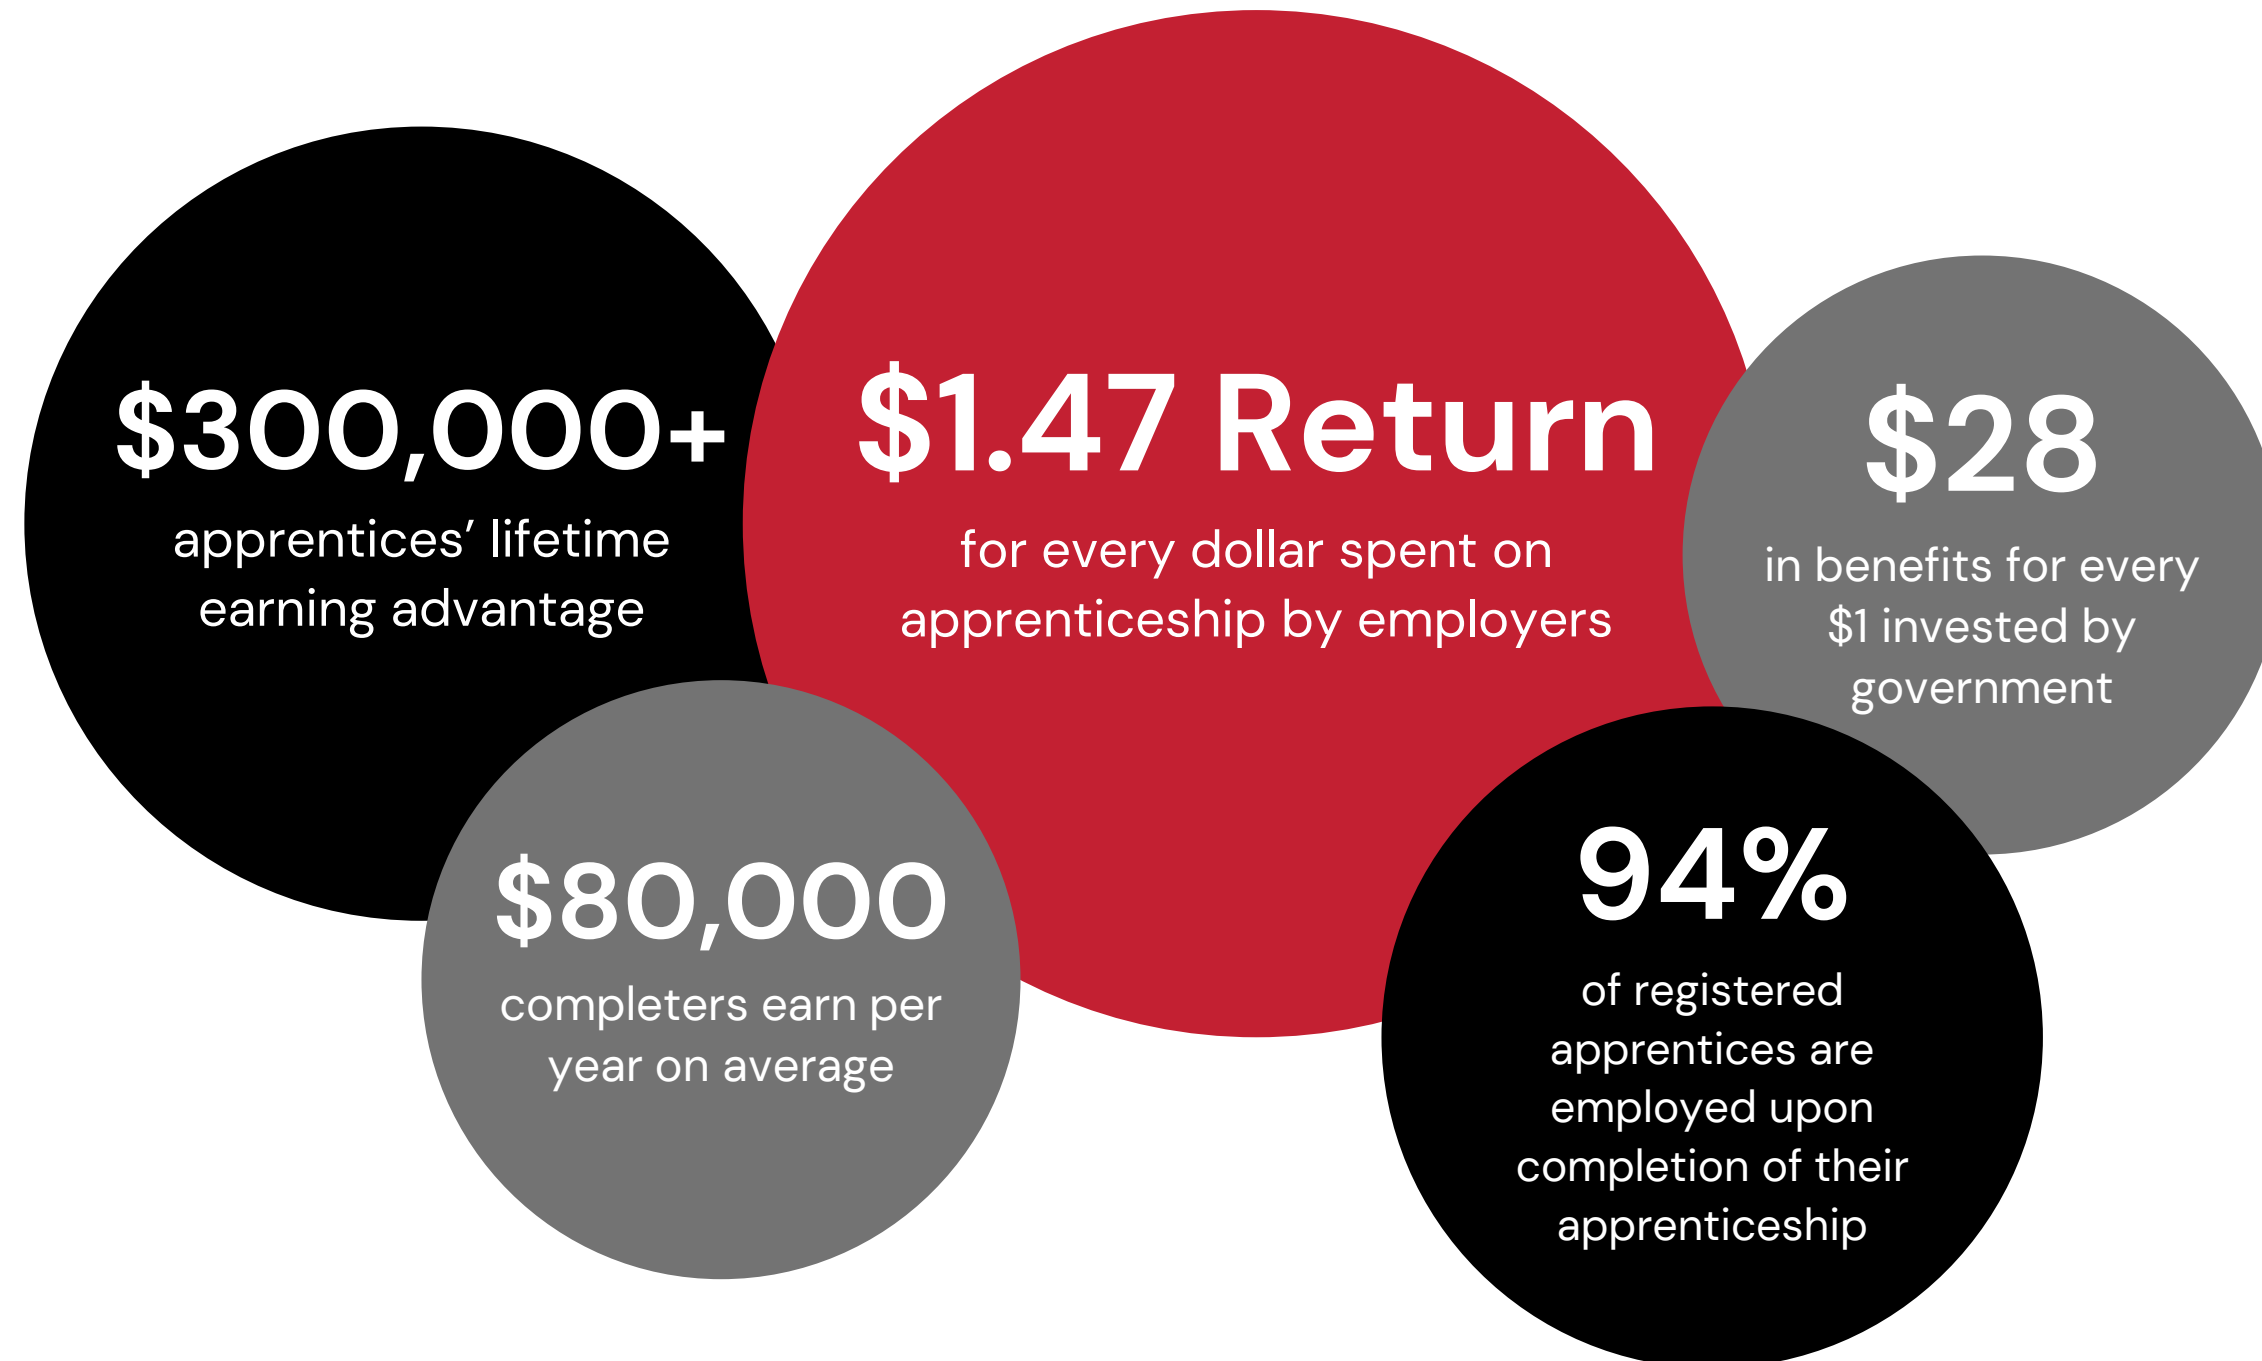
$300,000+
apprentices' lifetime earning advantage

$1.47 Return
for every dollar spent on apprenticeship by employers

$28
in benefits for every $1 invested by government

$80,000
completers earn per year on average

94%
of registered apprentices are employed upon completion of their apprenticeship